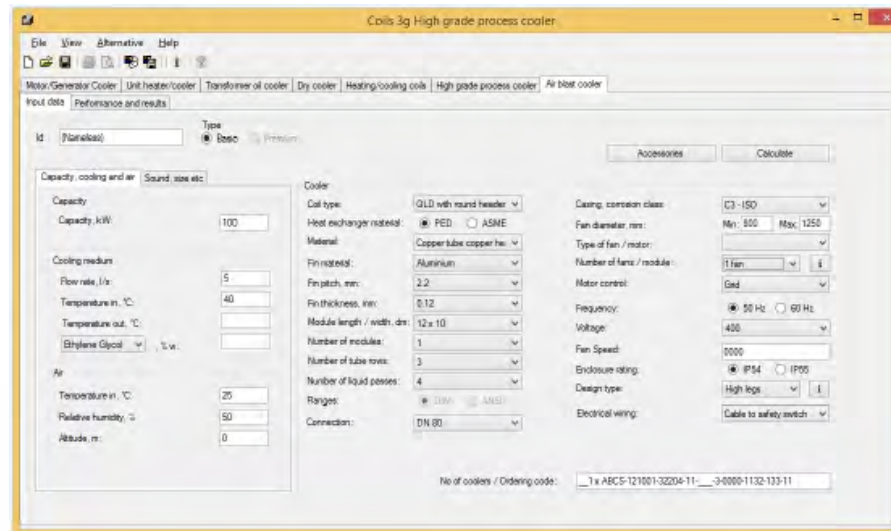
Coils 3g High grade process cooler

File View Alternative Help

Motor/Generator Cooler | Unit heater/cooler | Transformer oil cooler | Dry cooler | Heating/cooling coils | High grade process cooler | Air blast cooler

Input data | Performance and results

Id (Nameless)

Type
Basic Premium

Accessories
Calculate

Capacity, cooling and air | Sound, size etc

Capacity
Capacity, kW: 100

Cooling medium
Flow rate, l/s: 5
Temperature in, °C: 40
Temperature out, °C:
Ethylene Glycol , %w:

Air
Temperature in, °C: 25
Relative humidity, %: 50
Altitude, m: 0

Cooler
Coil type: GLD with round header
Heat exchanger material: PED ASME
Material: Copper tube copper he
Fin material: Aluminium
Fin pitch, mm: 2.2
Fin thickness, mm: 0.12
Module length / width, dm: 12 x 10
Number of modules: 1
Number of tube rows: 3
Number of liquid passes: 4
Flanges: DIN ANSI
Connection: DN 80

Casing, corrosion class: C3 - ISO
Fan diameter, mm: Min: 800 Max: 1250
Type of fan / motor:
Number of fans / module: 1 fan i
Motor control: Grid
Frequency: 50 Hz 60 Hz
Voltage: 400
Fan Speed: 0000
Enclosure rating: IP54 IP55
Design type: High legs i
Electrical wiring: Cable to safety switch

No of coolers / Ordering code: 1 x ABCS-121001-32204-11-___-3-0000-1132-133-11